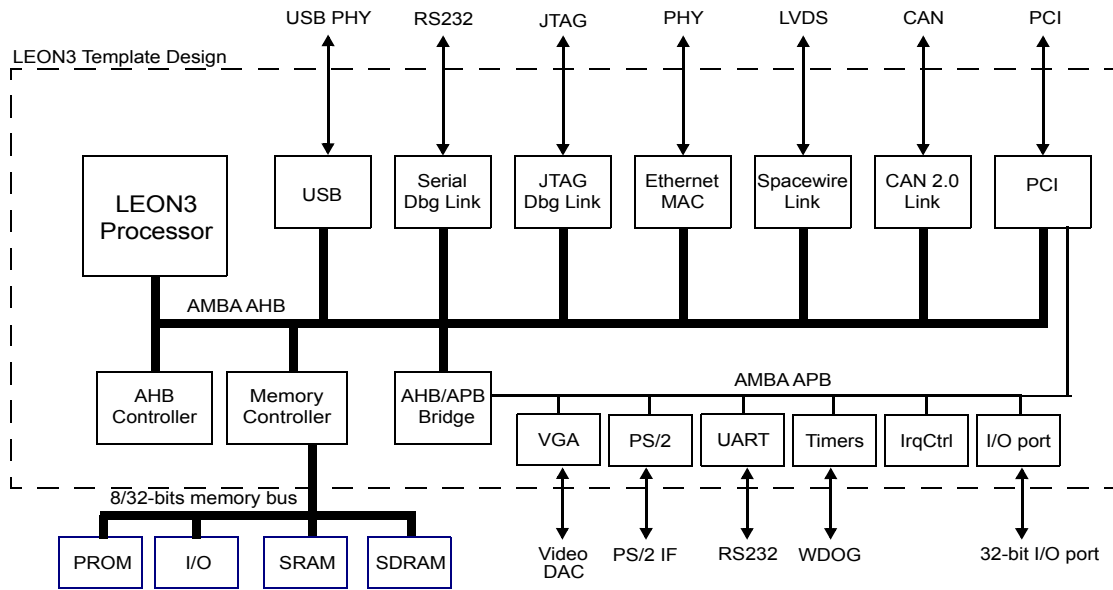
USB PHY
RS232
JTAG
PHY
LVDS
CAN
PCI

LEON3 Template Design

LEON3 Processor

USB

Serial Dbg Link

JTAG Dbg Link

Ethernet MAC

Spacewire Link

CAN 2.0 Link

PCI

AMBA AHB

AHB Controller

Memory Controller

AHB/APB Bridge

AMBA APB

VGA

PS/2

UART

Timers

IrqCtrl

I/O port

8/32-bits memory bus

PROM

I/O

SRAM

SDRAM

Video DAC

PS/2 IF

RS232

WDOG

32-bit I/O port